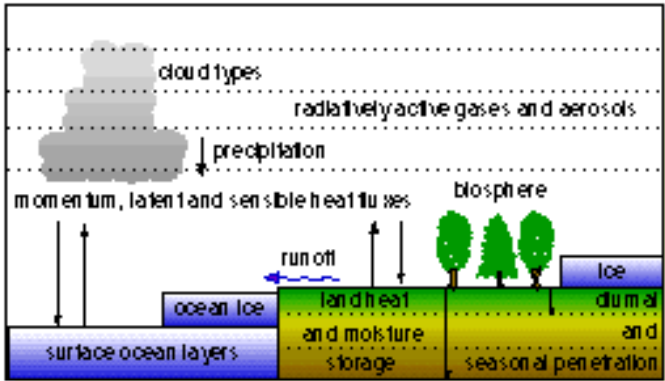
cloud types

radiatively active gases and aerosols

precipitation

momentum, latent and sensible heat fluxes

biosphere

runoff

ice

ocean ice

land heat

and moisture

storage

diurnal

and

seasonal penetration

surface ocean layers